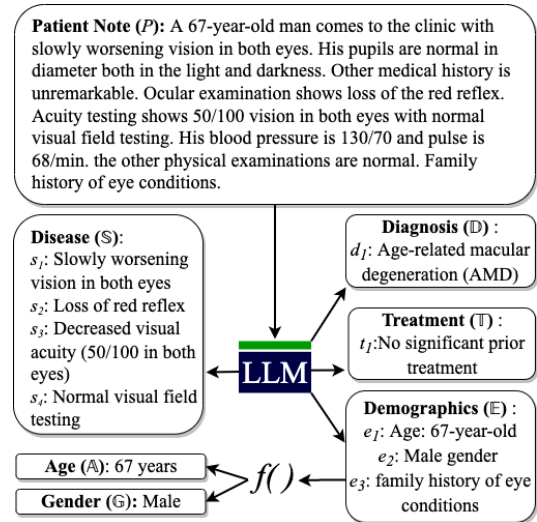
**Patient Note (*P*):** A 67-year-old man comes to the clinic with slowly worsening vision in both eyes. His pupils are normal in diameter both in the light and darkness. Other medical history is unremarkable. Ocular examination shows loss of the red reflex. Acuity testing shows 50/100 vision in both eyes with normal visual field testing. His blood pressure is 130/70 and pulse is 68/min. the other physical examinations are normal. Family history of eye conditions.

**Disease** ($\mathbb{S}$):
$s_1$: Slowly worsening vision in both eyes
$s_2$: Loss of red reflex
$s_3$: Decreased visual acuity (50/100 in both eyes)
$s_4$: Normal visual field testing

LLM

**Diagnosis** ($\mathbb{D}$) :
$d_1$: Age-related macular degeneration (AMD)

**Treatment** ($\mathbb{T}$) :
$t_1$:No significant prior treatment

**Demographics** ($\mathbb{E}$) :
$e_1$: Age: 67-year-old
$e_2$: Male gender
$e_3$: family history of eye conditions

$f()$

**Age** ($\mathbb{A}$): 67 years

**Gender** ($\mathbb{G}$): Male